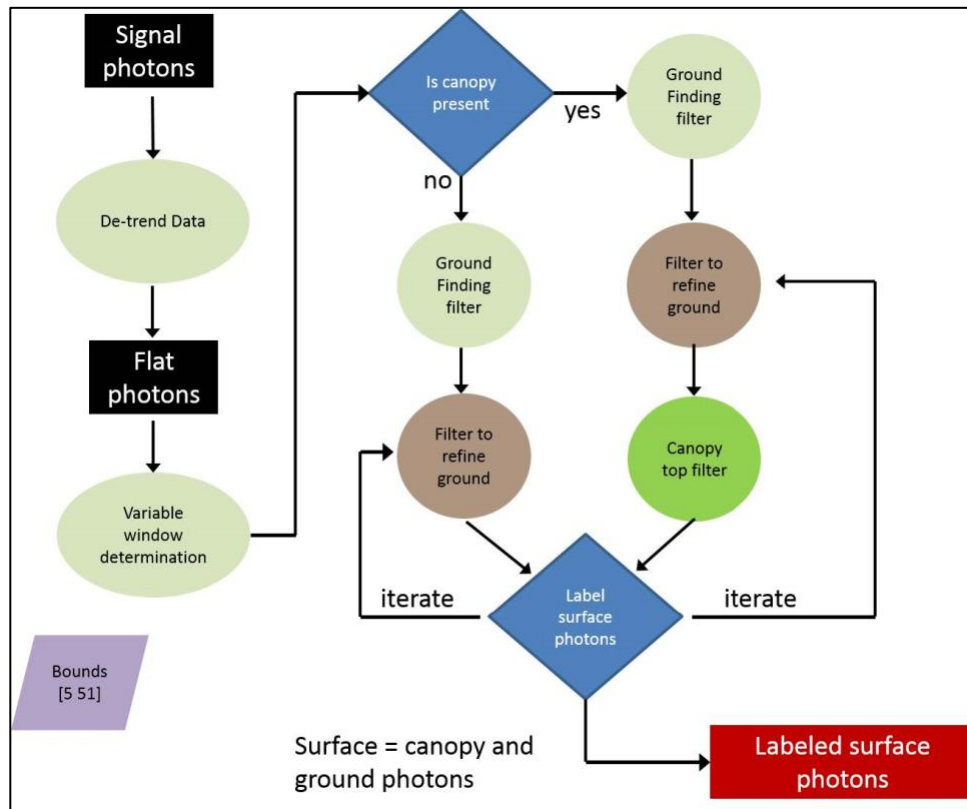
Signal photons

De-trend Data

Flat photons

Variable window determination

Bounds [5 51]

Is canopy present

yes

no

Ground Finding filter

Ground Finding filter

Filter to refine ground

Filter to refine ground

Canopy top filter

iterate

Label surface photons

iterate

Surface = canopy and ground photons

Labeled surface photons